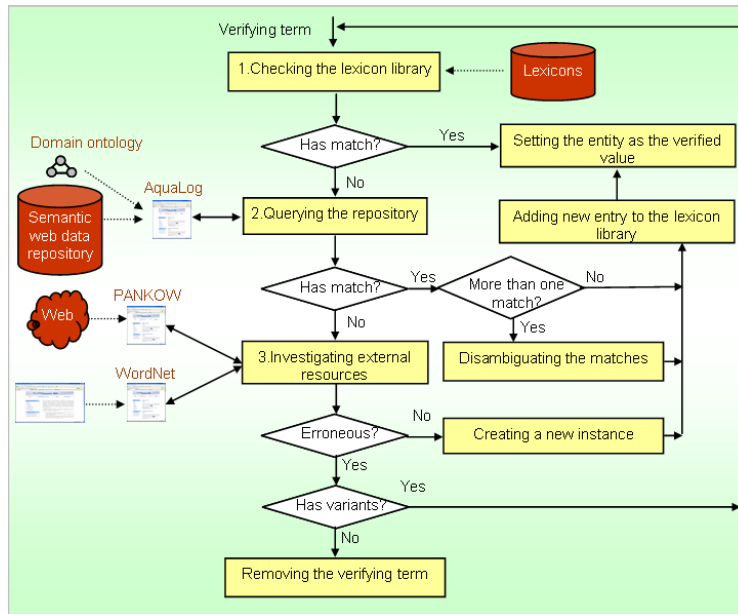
Verifying term

1.Checking the lexicon library

Lexicons

Domain ontology

Has match?

Yes

Setting the entity as the verified value

No

AquaLog

Semantic web data repository

2.Querying the repository

Adding new entry to the lexicon library

Has match?

Yes

More than one match?

No

PANKOW

Web

No

Yes

3.Investigating external resources

Disambiguating the matches

WordNet

Erroneous?

No

Creating a new instance

Yes

Yes

Has variants?

No

Removing the verifying term